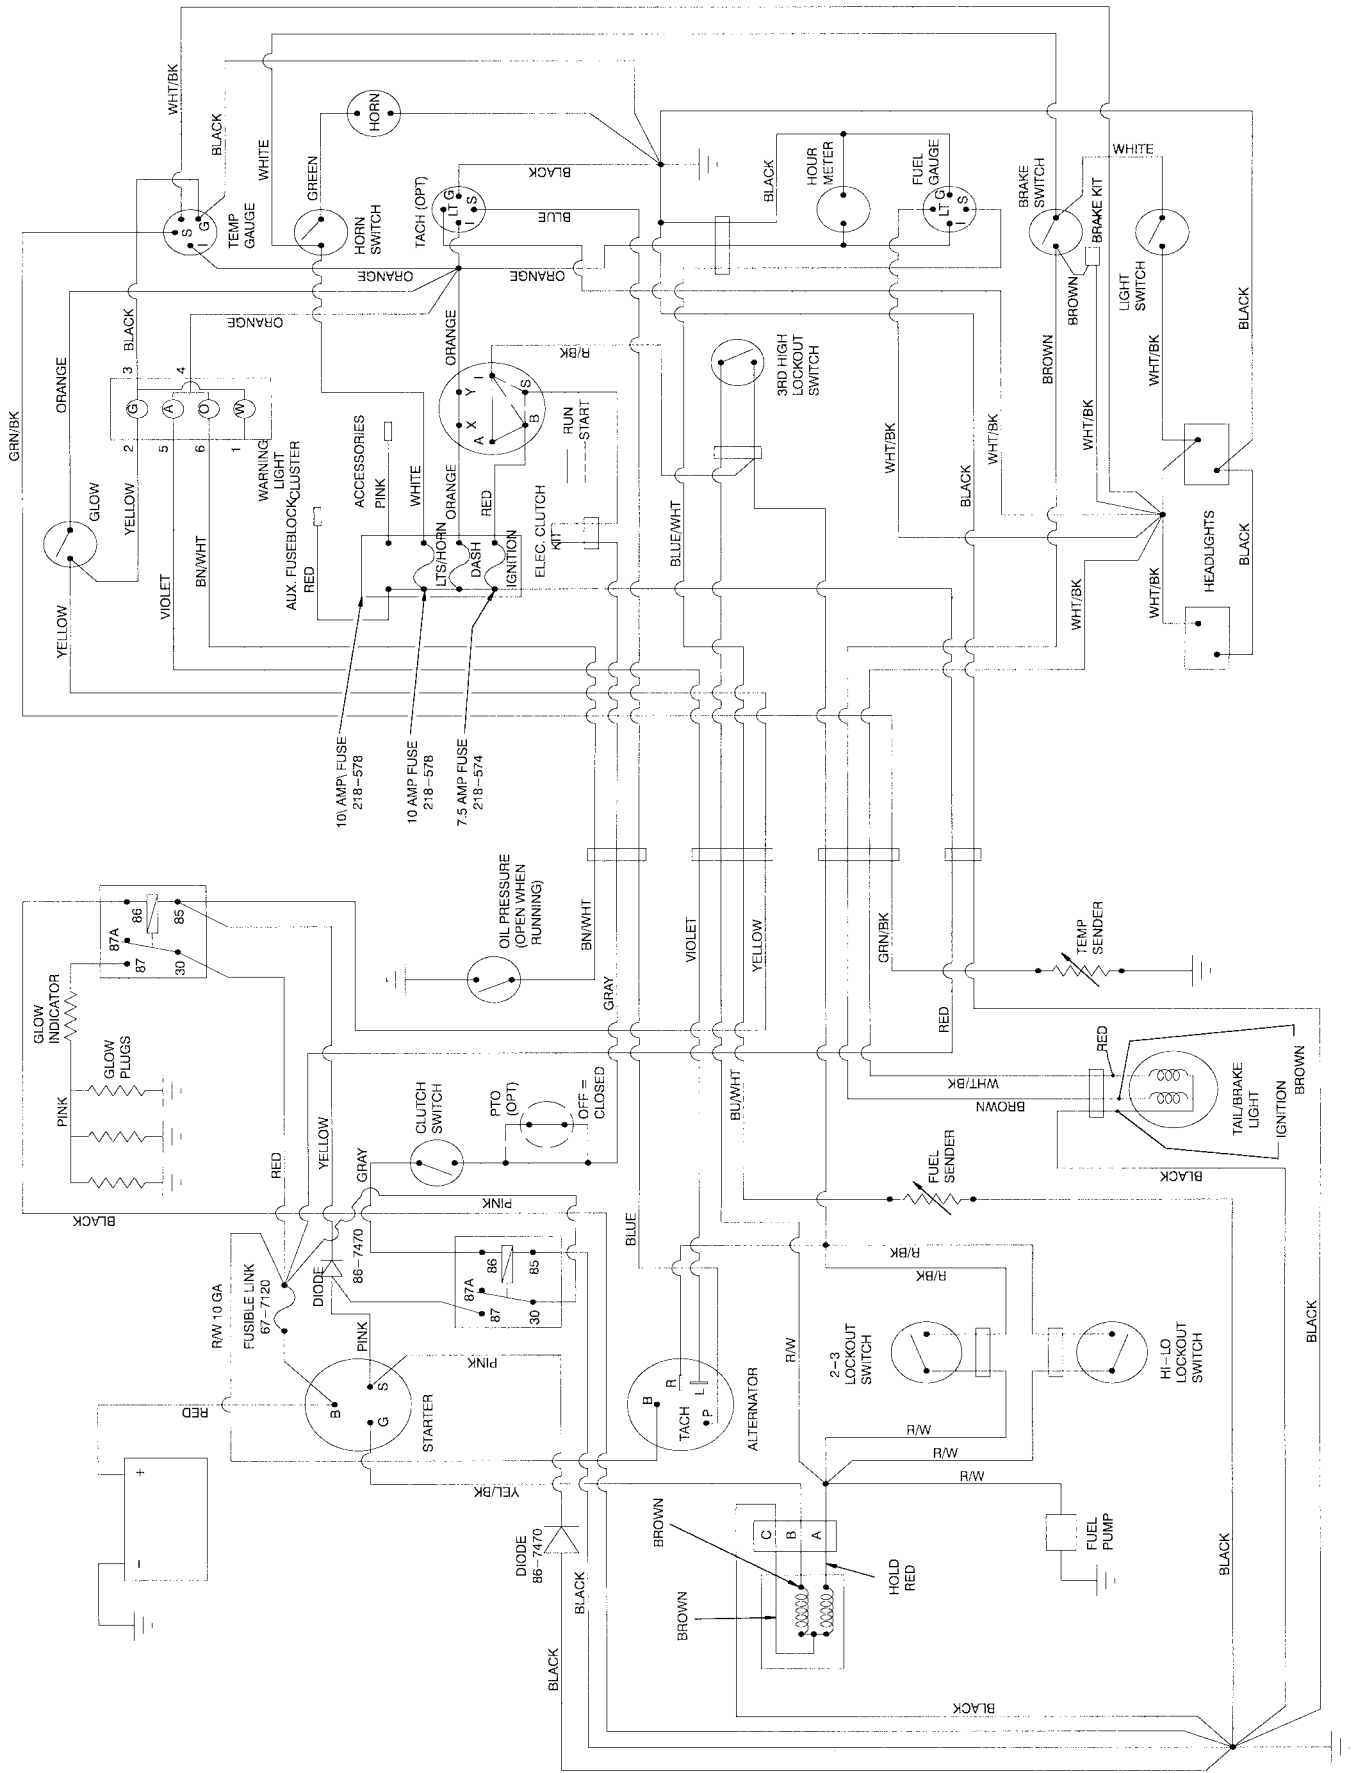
WHT/BK
BLACK
WHITE
HORN
GREEN
BLACK
TACH (OPT)
LT G
I S
HOUR METER
FUEL GAUGE
LT G
I S
BRAKE SWITCH
WHITE
BRAKE KIT
S G
I
TEMP GAUGE
HORN SWITCH
BLUE
ORANGE
ORANGE
BROWN
LIGHT SWITCH
BLACK
GRN/BK
BLACK
ORANGE
ORANGE
R/BK
3RD HIGH LOCKOUT SWITCH
BROWN
WHT/BK
ORANGE
3
4
G A O W
2 5 6 1
WARNING LIGHT CLUSTER
ACCESSORIES
PINK
WHITE
ORANGE
RED
I Y X A B S
RUN
START
ELEC. CLUTCH KIT
WHT/BK
BLACK
WHT/BK
WHT/BK
GLOW
YELLOW
BN/WHT
AUX. FUSEBLOCK
RED
LTS/HORN
DASH
IGNITION
BLUE/WHT
HEADLIGHTS
BLACK
WHT/BK
WHT/BK
YELLOW
VIOLET
10 AMP FUSE 218-578
10 AMP FUSE 218-578
7.5 AMP FUSE 218-574
86 85
87A 87 30
OIL PRESSURE (OPEN WHEN RUNNING)
BN/WHT
VIOLET
YELLOW
GRN/BK
TEMP SENDER
GLOW INDICATOR
GLOW PLUGS
PINK
GRAY
RED
RED
WHT/BK
BROWN
TAIL/BRAKE LIGHT
IGNITION
BROWN
CLUTCH SWITCH
PTO (OPT)
OFF = CLOSED
BU/WHT
YELLOW
RED
GRAY
FUEL SENDER
BLACK
BLACK
PINK
BLUE
86-7470
DIODE
86 85
87A 87 30
R/BK
R/BK
FUSIBLE LINK 67-7120
R/W 10 GA
PINK
B S G
STARTER
PINK
R L
B P
TACH
ALTERNATOR
R/W
2-3 LOCKOUT SWITCH
HI-LO LOCKOUT SWITCH
BLACK
RED
R/W
R/W
R/W
+
−
YEL/BK
FUEL PUMP
BROWN
C B A
HOLD RED
DIODE 86-7470
BLACK
BROWN
BLACK
BLACK
BLACK